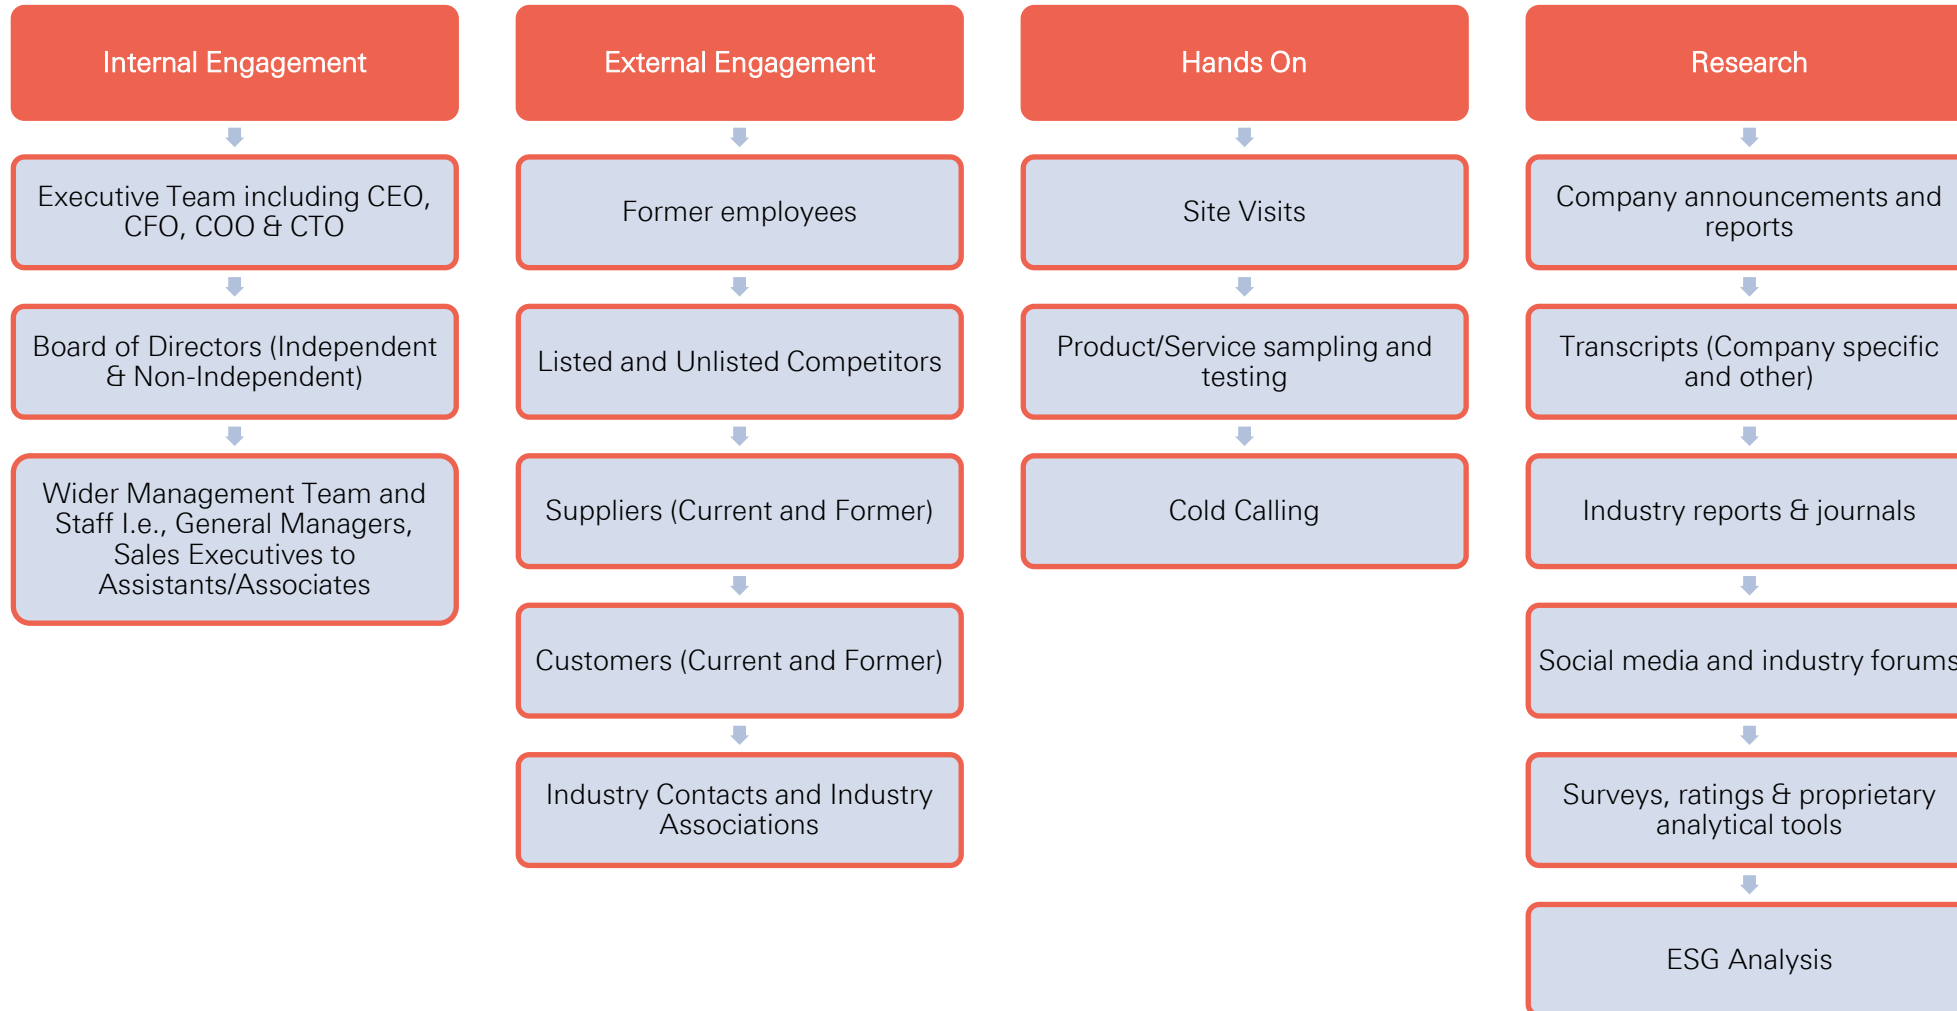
Internal Engagement

Executive Team including CEO, CFO, COO & CTO

Board of Directors (Independent & Non-Independent)

Wider Management Team and Staff I.e., General Managers, Sales Executives to Assistants/Associates

External Engagement

Former employees

Listed and Unlisted Competitors

Suppliers (Current and Former)

Customers (Current and Former)

Industry Contacts and Industry Associations

Hands On

Site Visits

Product/Service sampling and testing

Cold Calling

Research

Company announcements and reports

Transcripts (Company specific and other)

Industry reports & journals

Social media and industry forums

Surveys, ratings & proprietary analytical tools

ESG Analysis